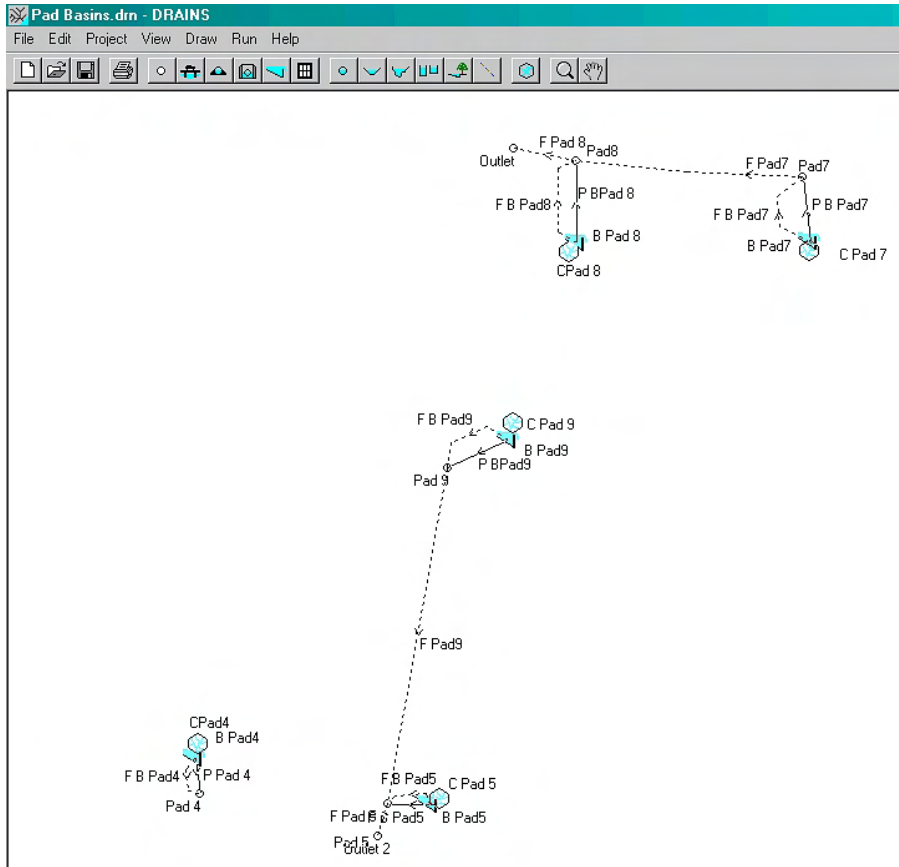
Pad Basins.drn - DRAINS

File Edit Project View Draw Run Help

Outlet
F Pad 8
Pad8
F Pad7
Pad7
P BPad 8
F B Pad8
B Pad 8
CPad 8
F B Pad7
P B Pad7
B Pad7
C Pad 7

F B Pad9
C Pad 9
B Pad9
P BPad9
Pad 9

F Pad9

CPad4
B Pad4
F B Pad4
P Pad 4
Pad 4

F B Pad5
C Pad 5
F Pad5
P Pad5
B Pad5
Pad 5
Outlet 2